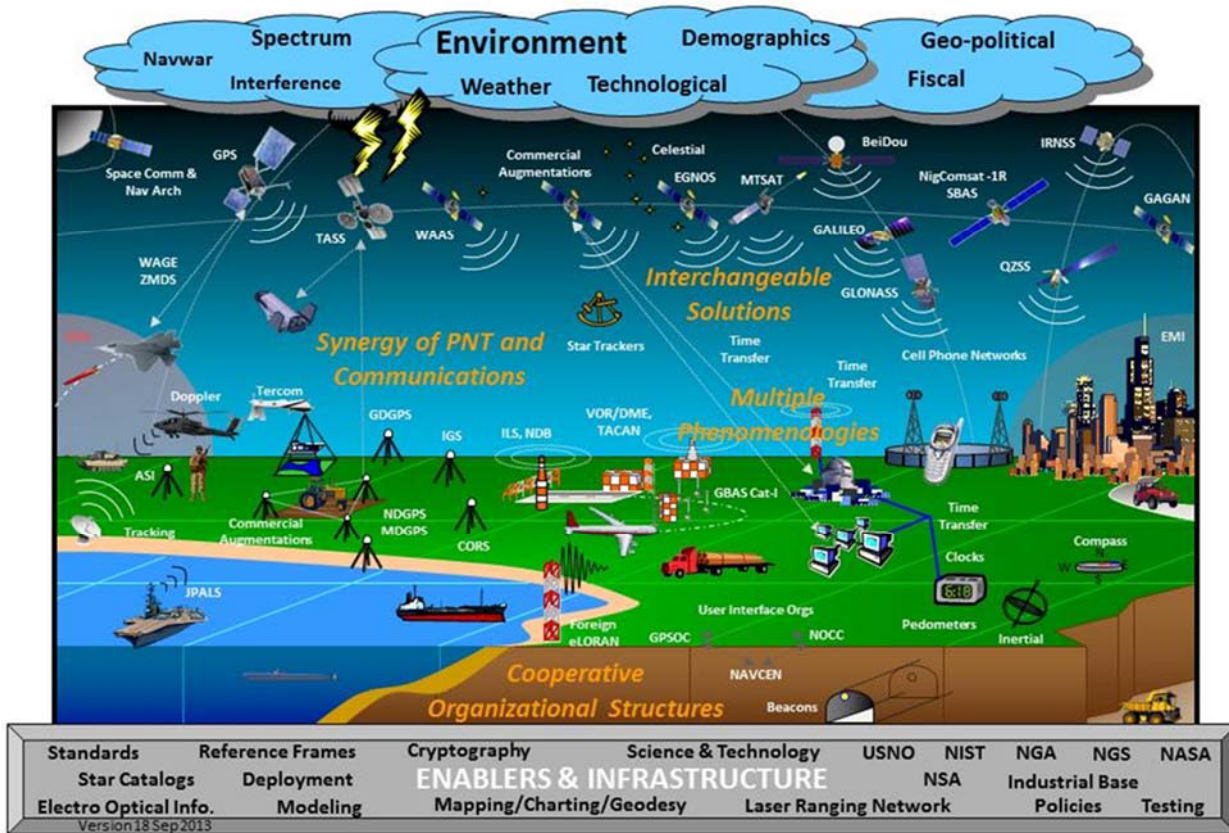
Navwar
Spectrum
Interference
Environment
Weather
Technological
Demographics
Geo-political
Fiscal

Space Comm & Nav Arch
GPS
TASS
WAAS
Commercial Augmentations
Celestial
EGNOS
MTSAT
BeiDou
NigComsat -1R SBAS
IRNSS
GAGAN
GALILEO
GLONASS
QZSS
WAGE ZMDS
Interchangeable Solutions
Synergy of PNT and Communications
Star Trackers
Time Transfer
Time Transfer
Cell Phone Networks
EMI
Doppler
Tercom
Multiple Phenomenologies
GDGPS
IGS
ILS, NDB
VOR/DME, TACAN
ASI
Tracking
Commercial Augmentations
NDGPS MDGPS
CORS
GBAS Cat-I
Time Transfer
Clocks
Compass
N
W
E
S
JPALS
Foreign eLORAN
User Interface Orgs
GPSOC
NOCC
Pedometers
Inertial
6:18
NAVCEN
Cooperative Organizational Structures
Beacons

Standards
Reference Frames
Cryptography
Science & Technology
USNO
NIST
NGA
NGS
NASA
Star Catalogs
Deployment
ENABLERS & INFRASTRUCTURE
NSA
Industrial Base
Electro Optical Info.
Modeling
Mapping/Charting/Geodesy
Laser Ranging Network
Policies
Testing
Version 18 Sep 2013